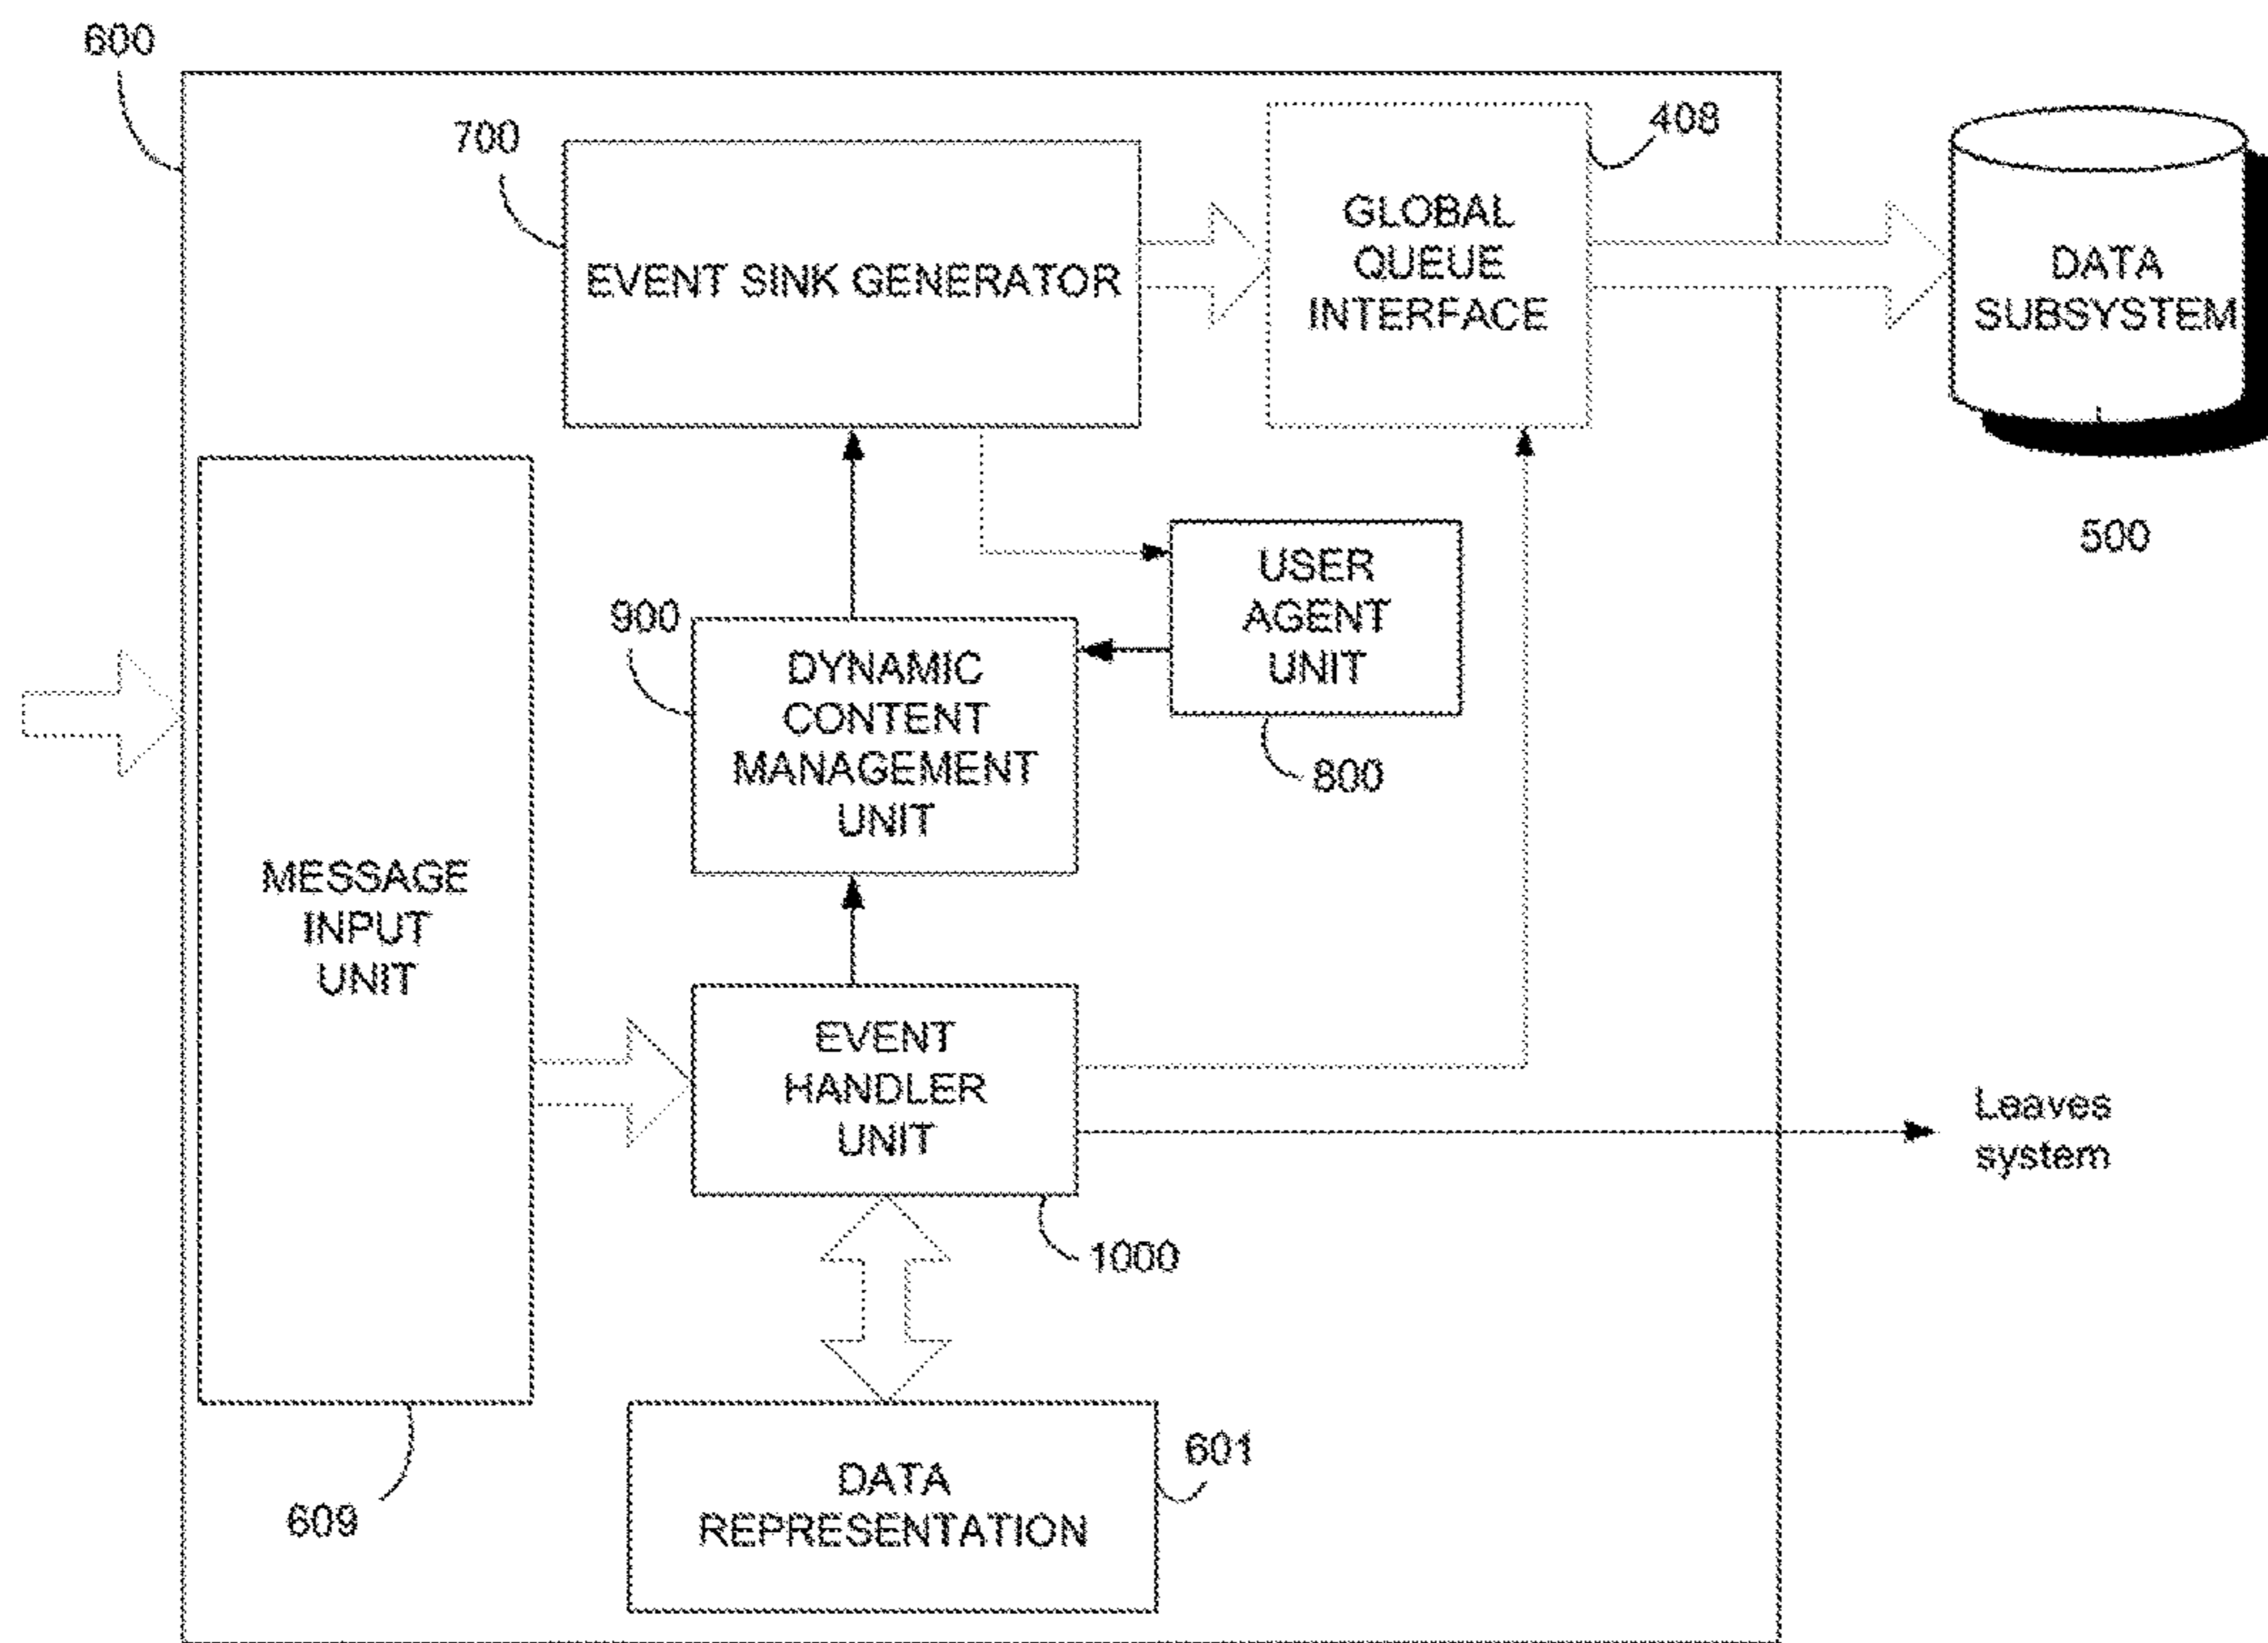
600

700

EVENT SINK GENERATOR

408

GLOBAL QUEUE INTERFACE

DATA SUBSYSTEM

500

USER AGENT UNIT

900

DYNAMIC CONTENT MANAGEMENT UNIT

800

MESSAGE INPUT UNIT

EVENT HANDLER UNIT

Leaves system

1000

DATA REPRESENTATION

601

609